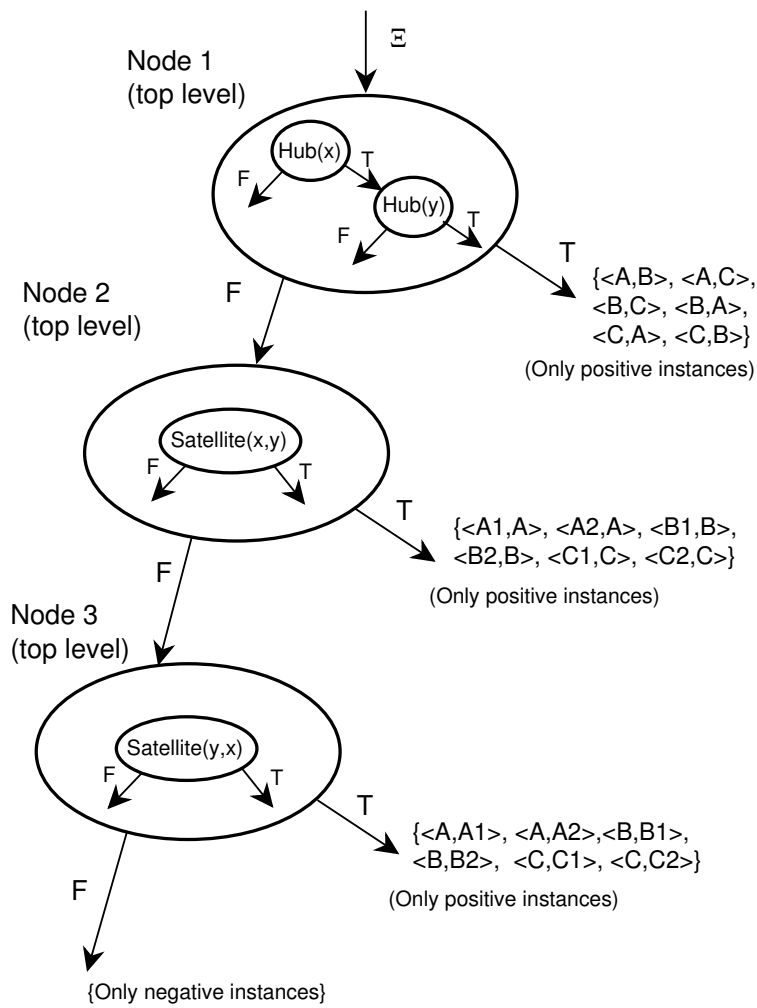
Ξ

Node 1
(top level)

Hub(x)
T
F
Hub(y)
T
F

T
{<A,B>, <A,C>, <B,C>, <B,A>, <C,A>, <C,B>}
(Only positive instances)

Node 2
(top level)
F

Satellite(x,y)
F
T

T
{<A1,A>, <A2,A>, <B1,B>, <B2,B>, <C1,C>, <C2,C>}
(Only positive instances)

Node 3
(top level)
F

Satellite(y,x)
F
T

T
{<A,A1>, <A,A2>,<B,B1>, <B,B2>, <C,C1>, <C,C2>}
(Only positive instances)

F
{Only negative instances}